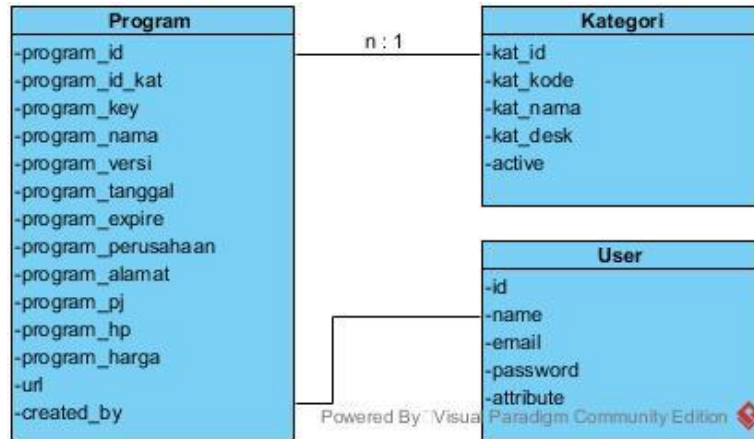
Program
-program_id
-program_id_kat
-program_key
-program_nama
-program_versi
-program_tanggal
-program_expire
-program_perusahaan
-program_alamat
-program_pj
-program_hp
-program_harga
-url
-created_by

n : 1

Kategori
-kat_id
-kat_kode
-kat_nama
-kat_desk
-active

User
-id
-name
-email
-password
-attribute

Powered By Visual Paradigm Community Edition